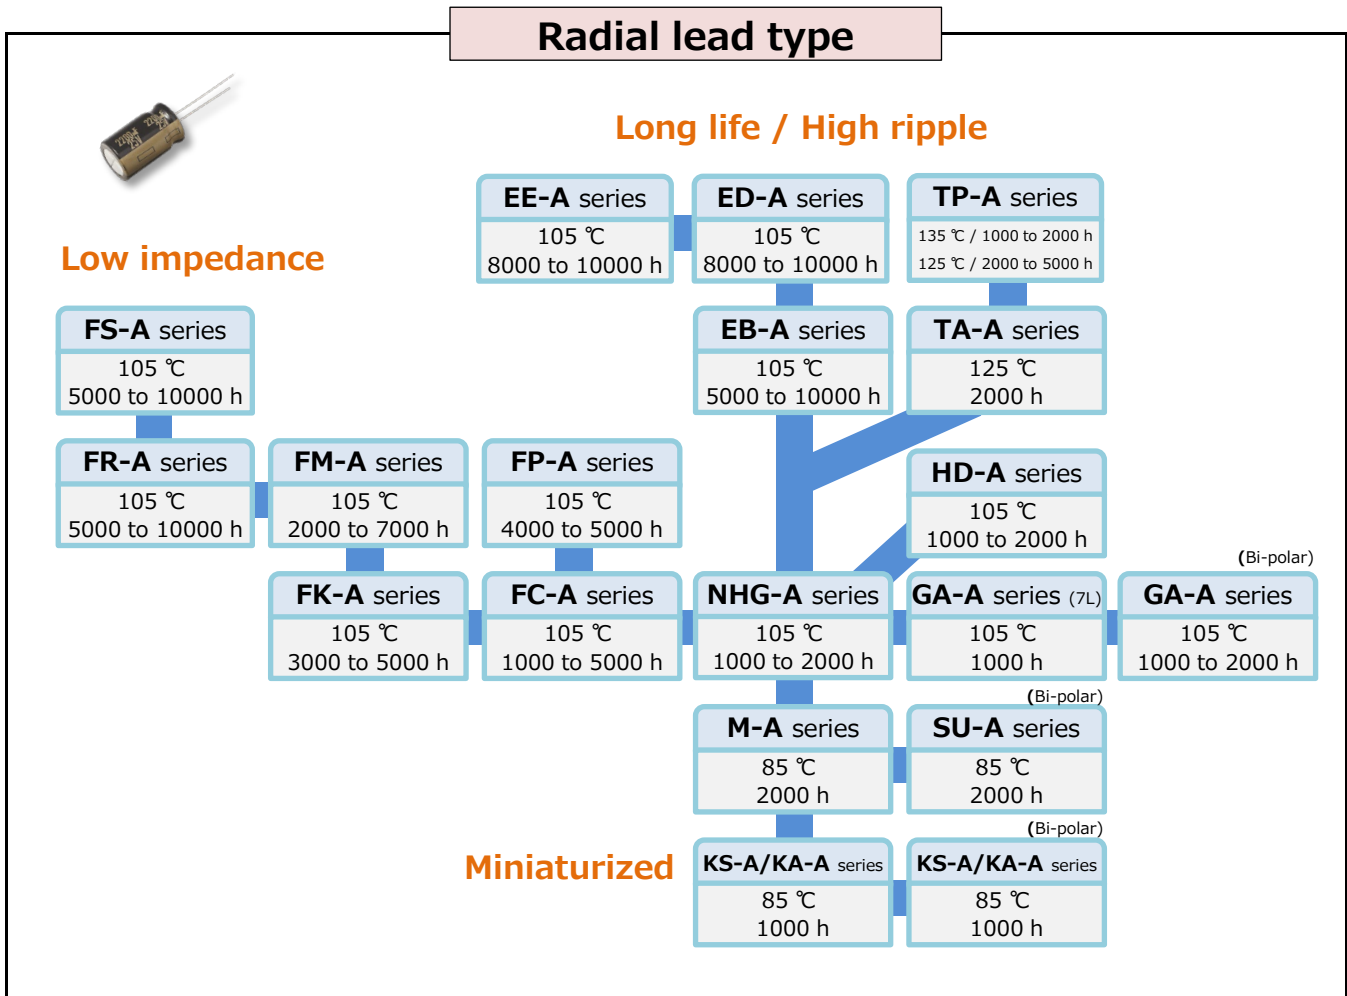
Radial lead type

Long life / High ripple

Low impedance

EE-A series
105 ℃
8000 to 10000 h

ED-A series
105 ℃
8000 to 10000 h

TP-A series
135 ℃ / 1000 to 2000 h
125 ℃ / 2000 to 5000 h

FS-A series
105 ℃
5000 to 10000 h

EB-A series
105 ℃
5000 to 10000 h

TA-A series
125 ℃
2000 h

FR-A series
105 ℃
5000 to 10000 h

FM-A series
105 ℃
2000 to 7000 h

FP-A series
105 ℃
4000 to 5000 h

HD-A series
105 ℃
1000 to 2000 h

(Bi-polar)

FK-A series
105 ℃
3000 to 5000 h

FC-A series
105 ℃
1000 to 5000 h

NHG-A series
105 ℃
1000 to 2000 h

GA-A series (7L)
105 ℃
1000 h

GA-A series
105 ℃
1000 to 2000 h

(Bi-polar)

M-A series
85 ℃
2000 h

SU-A series
85 ℃
2000 h

(Bi-polar)

Miniaturized

KS-A/KA-A series
85 ℃
1000 h

KS-A/KA-A series
85 ℃
1000 h